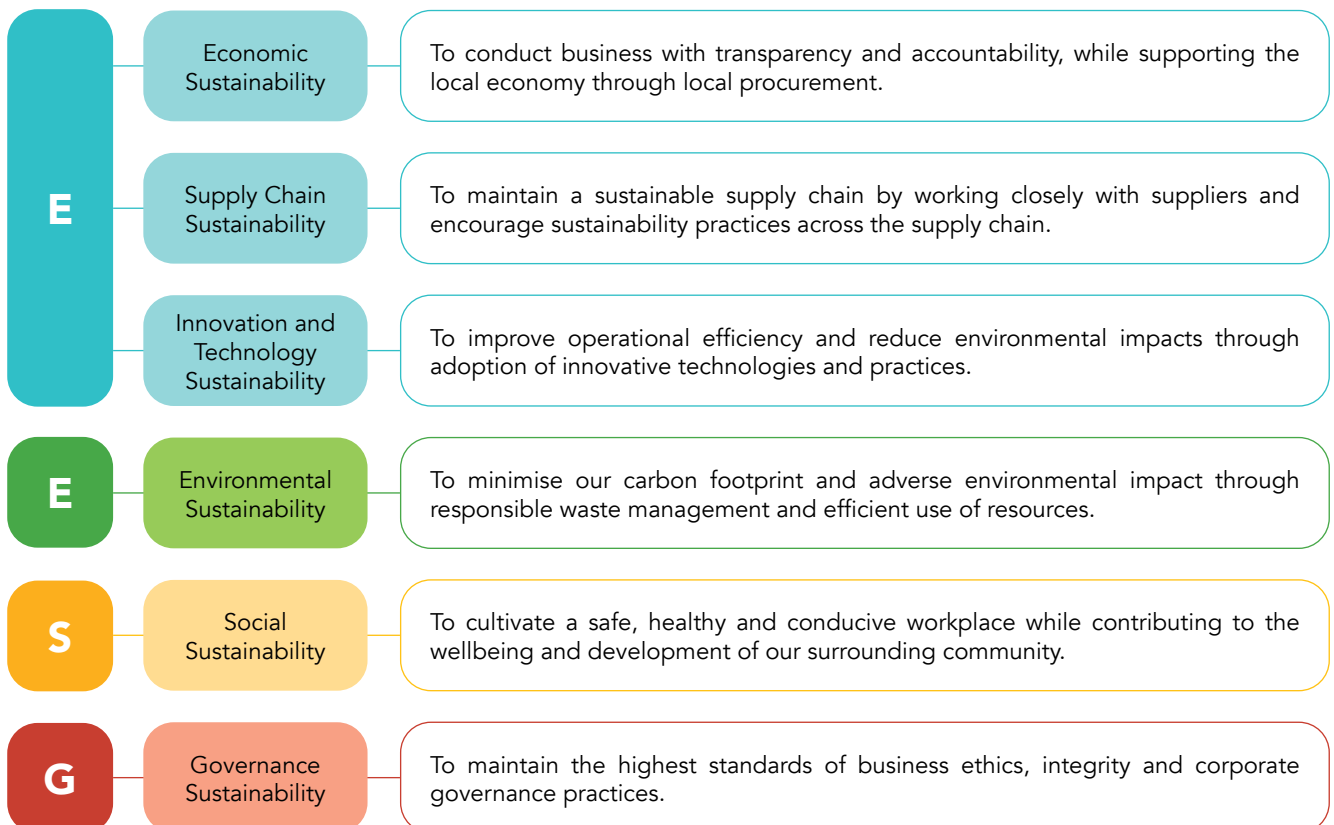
E

Economic Sustainability

To conduct business with transparency and accountability, while supporting the local economy through local procurement.

Supply Chain Sustainability

To maintain a sustainable supply chain by working closely with suppliers and encourage sustainability practices across the supply chain.

Innovation and Technology Sustainability

To improve operational efficiency and reduce environmental impacts through adoption of innovative technologies and practices.

E

Environmental Sustainability

To minimise our carbon footprint and adverse environmental impact through responsible waste management and efficient use of resources.

S

Social Sustainability

To cultivate a safe, healthy and conducive workplace while contributing to the wellbeing and development of our surrounding community.

G

Governance Sustainability

To maintain the highest standards of business ethics, integrity and corporate governance practices.